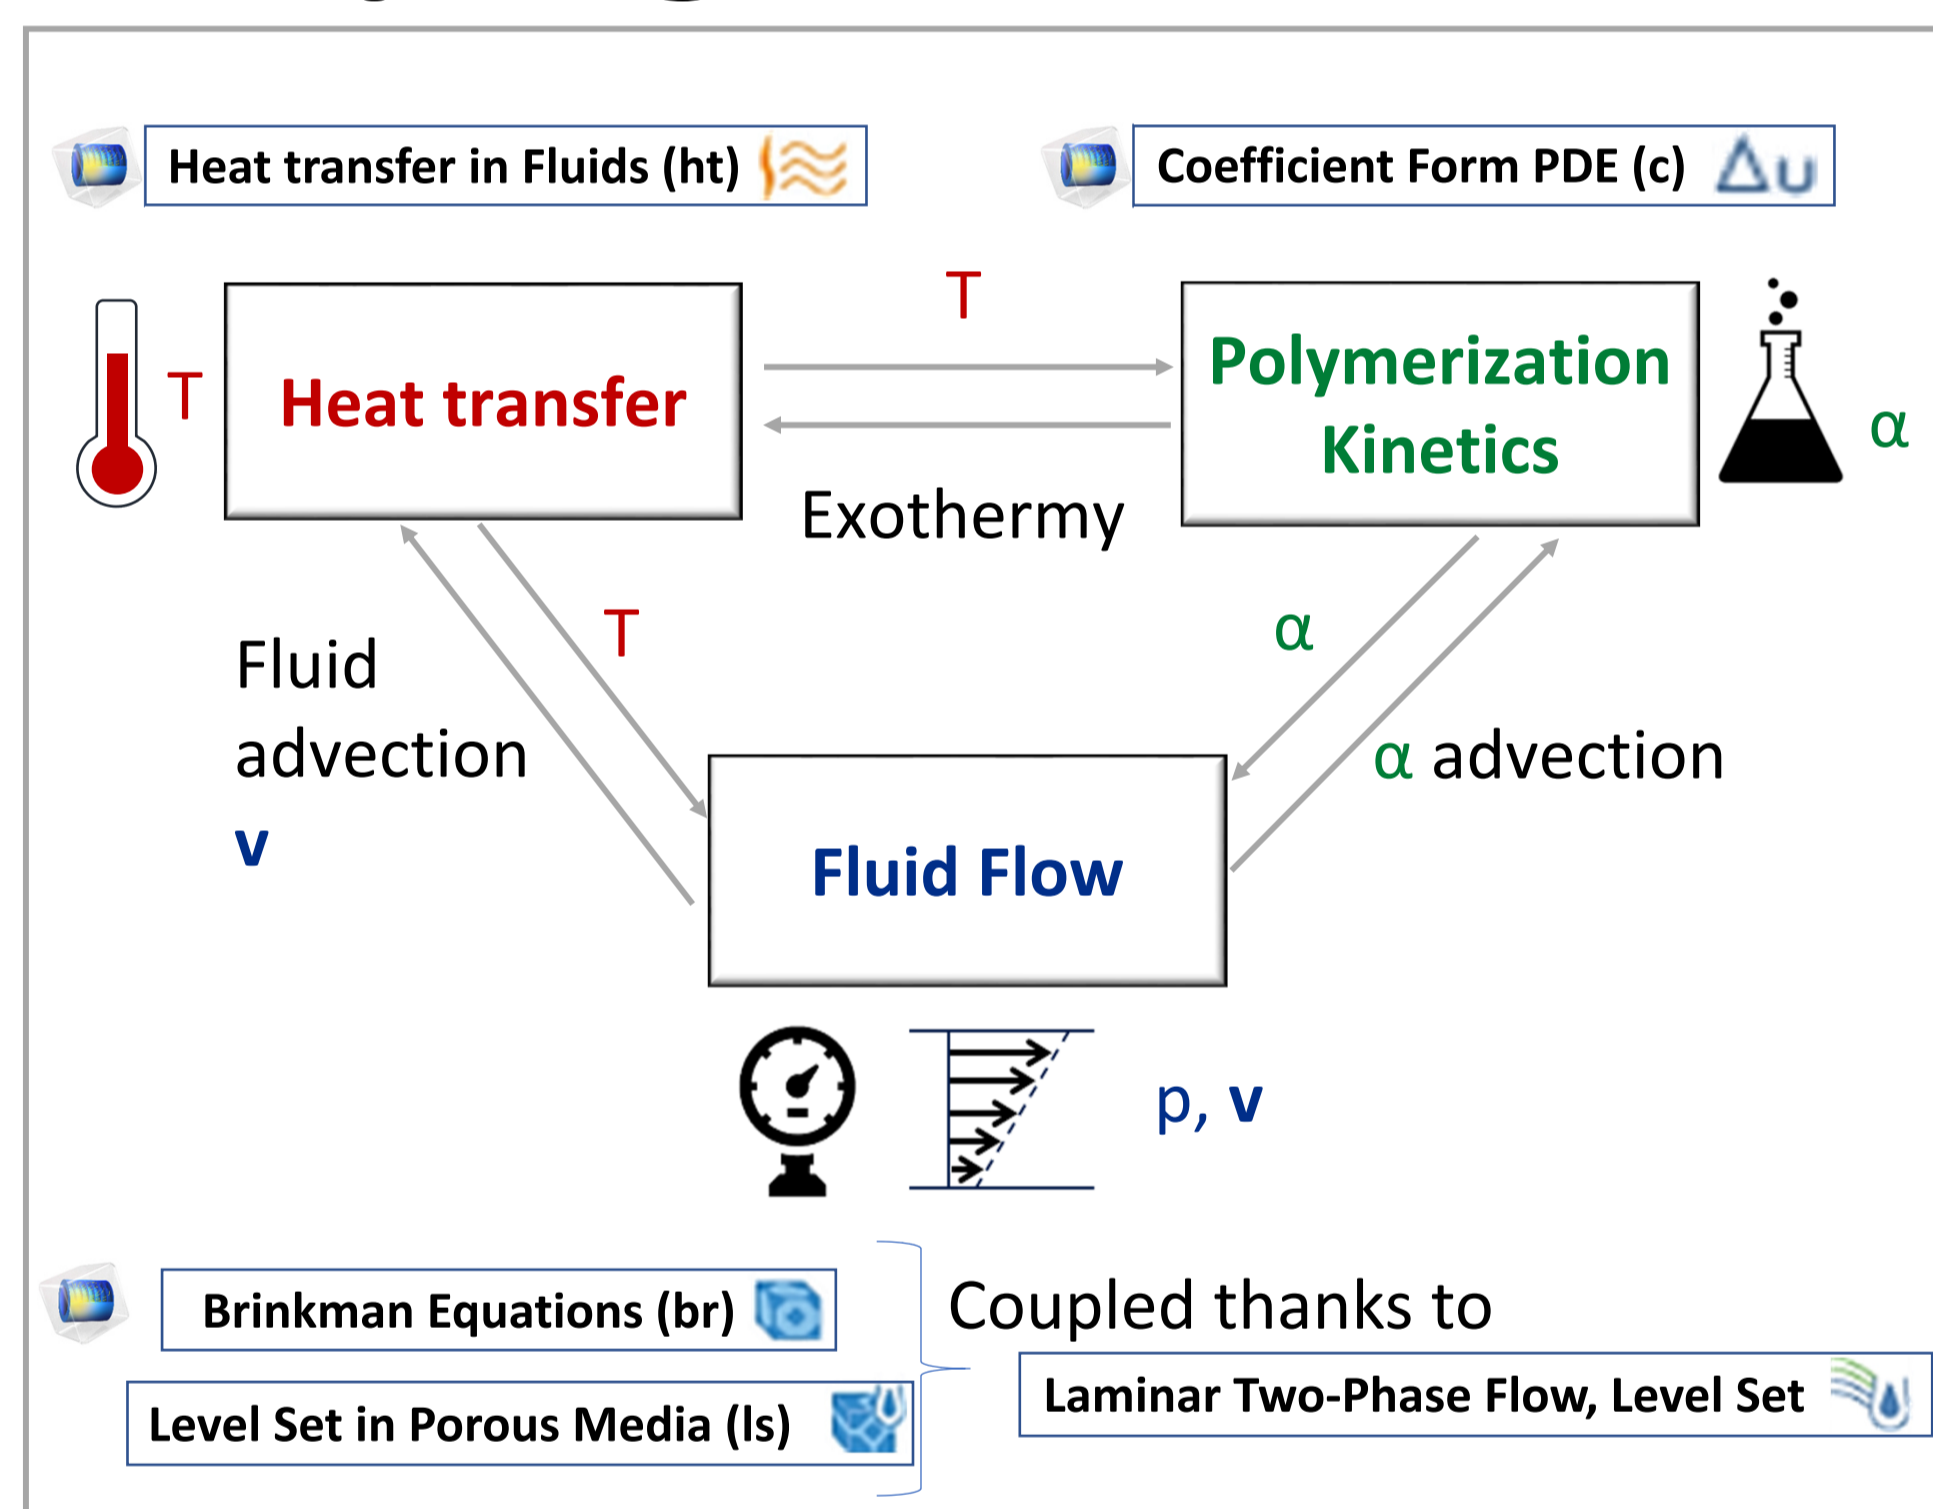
Heat transfer in Fluids (ht)

Coefficient Form PDE (c) $\Delta u$

T

T

Heat transfer

Polymerization Kinetics

α

Exothermy

T

α

Fluid advection v

α advection

Fluid Flow

p, v

Brinkman Equations (br)

Level Set in Porous Media (ls)

Coupled thanks to

Laminar Two-Phase Flow, Level Set